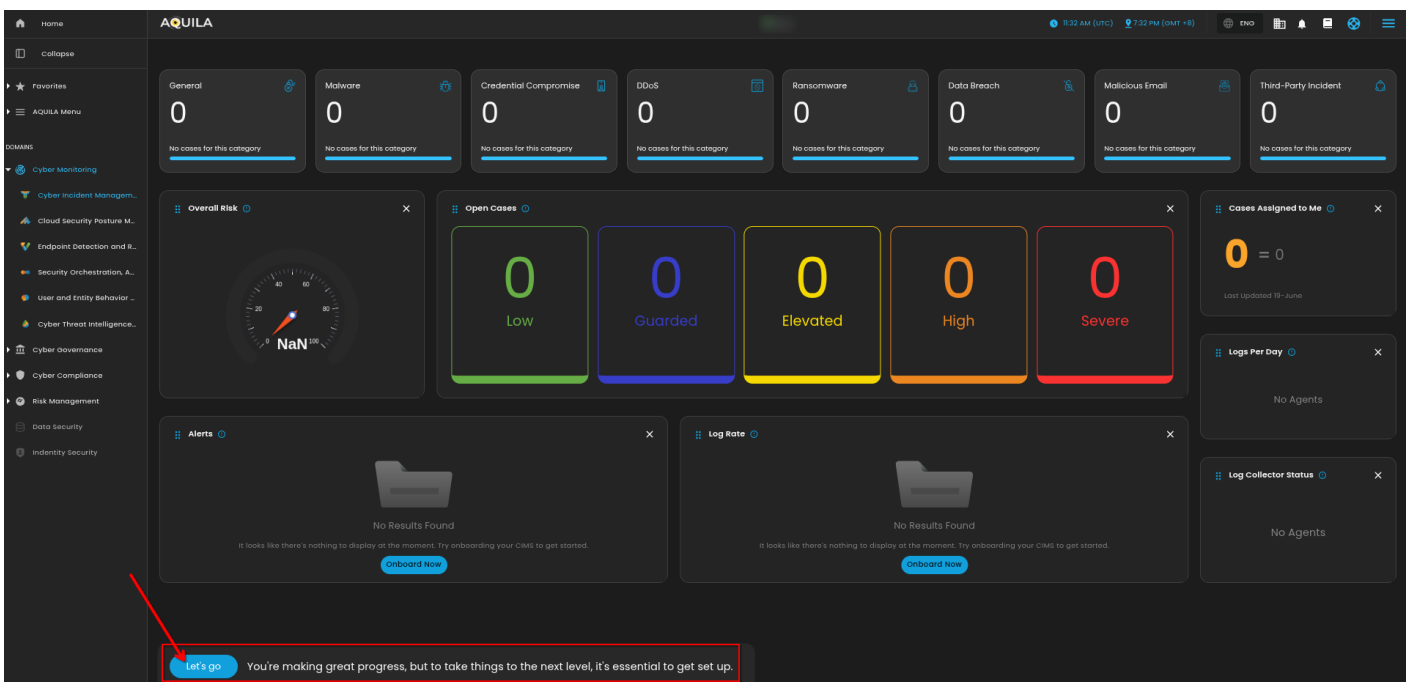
Home
Collapse
Favorites
AQUILA Menu
DOMAINS
Cyber Monitoring
Cyber Incident Managem...
Cloud Security Posture M...
Endpoint Detection and R...
Security Orchestration, A...
User and Entity Behavior ...
Cyber Threat Intelligence...
Cyber Governance
Cyber Compliance
Risk Management
Data Security
Indentity Security

AQUILA
11:32 AM (UTC) 7:32 PM (GMT +8) ENG

General
0
No cases for this category

Malware
0
No cases for this category

Credential Compromise
0
No cases for this category

DDoS
0
No cases for this category

Ransomware
0
No cases for this category

Data Breach
0
No cases for this category

Malicious Email
0
No cases for this category

Third-Party Incident
0
No cases for this category

Overall Risk
0 20 40 60 80 100
NaN

Open Cases
0
Low
0
Guarded
0
Elevated
0
High
0
Severe

Cases Assigned to Me
0 = 0
Last Updated 19-June

Logs Per Day
No Agents

Alerts
No Results Found
It looks like there's nothing to display at the moment. Try onboarding your CIMS to get started.
Onboard Now

Log Rate
No Results Found
It looks like there's nothing to display at the moment. Try onboarding your CIMS to get started.
Onboard Now

Log Collector Status
No Agents

Let's go You're making great progress, but to take things to the next level, it's essential to get set up.